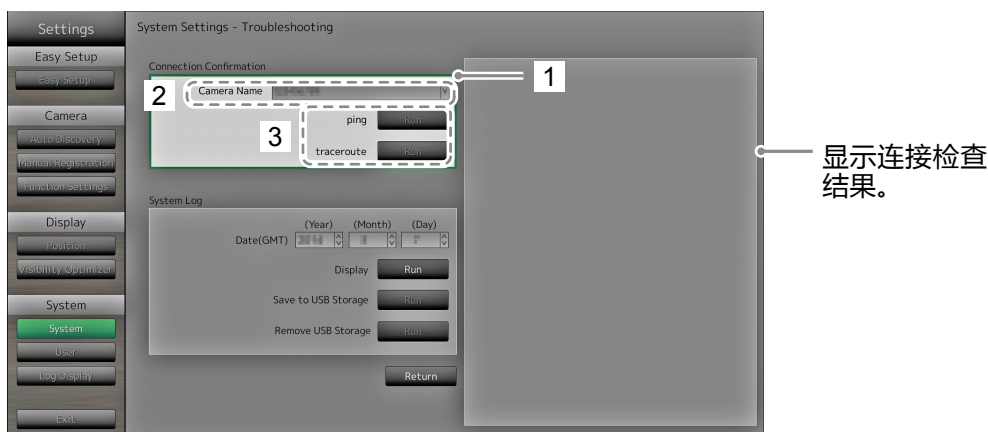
Settings
Easy Setup
Easy Setup
Camera
Auto Discovery
Manual Registration
Function Settings
Display
Position
Visibility Optimizer
System
System
User
Log Display
Exit

System Settings - Troubleshooting

Connection Confirmation
2
Camera Name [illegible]
1
3
ping Run
traceroute Run

System Log
(Year) (Month) (Day)
Date(GMT) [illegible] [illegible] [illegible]
Display Run
Save to USB Storage Run
Remove USB Storage Run
Return

显示连接检查结果。